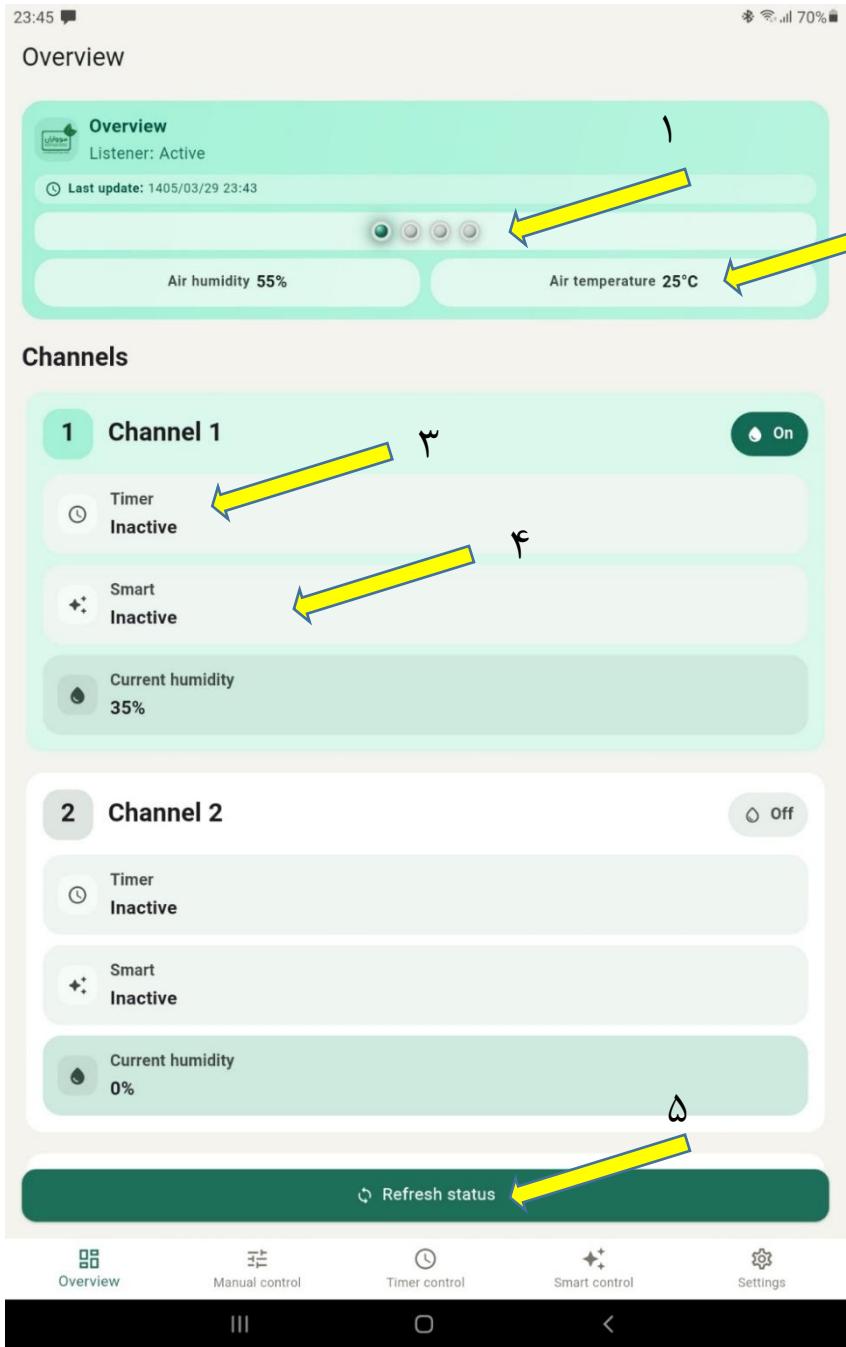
23:45

70%

Overview

Overview
Listener: Active

Last update: 1405/03/29 23:43

١

Air humidity 55%

Air temperature 25°C

Channels

1 Channel 1

On

٣

Timer
Inactive

۴

Smart
Inactive

Current humidity
35%

2 Channel 2

Off

Timer
Inactive

Smart
Inactive

Current humidity
0%

۵

Refresh status

Overview Manual control Timer control Smart control Settings